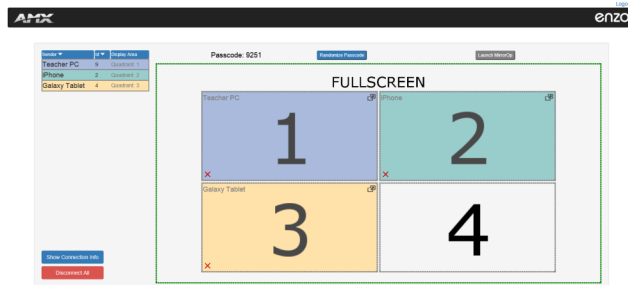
Logo

AMX

enzo

| Sender ▼ | id ▼ | Display Area |
|---|---|---|
| Teacher PC | 9 | Quadrant 1 |
| iPhone | 2 | Quadrant 2 |
| Galaxy Tablet | 4 | Quadrant 3 |

Passcode: 9251

Randomize Passcode

Launch MirrorOp

FULLSCREEN

Teacher PC

1

×

iPhone

2

×

Galaxy Tablet

3

×

4

Show Connection Info

Disconnect All